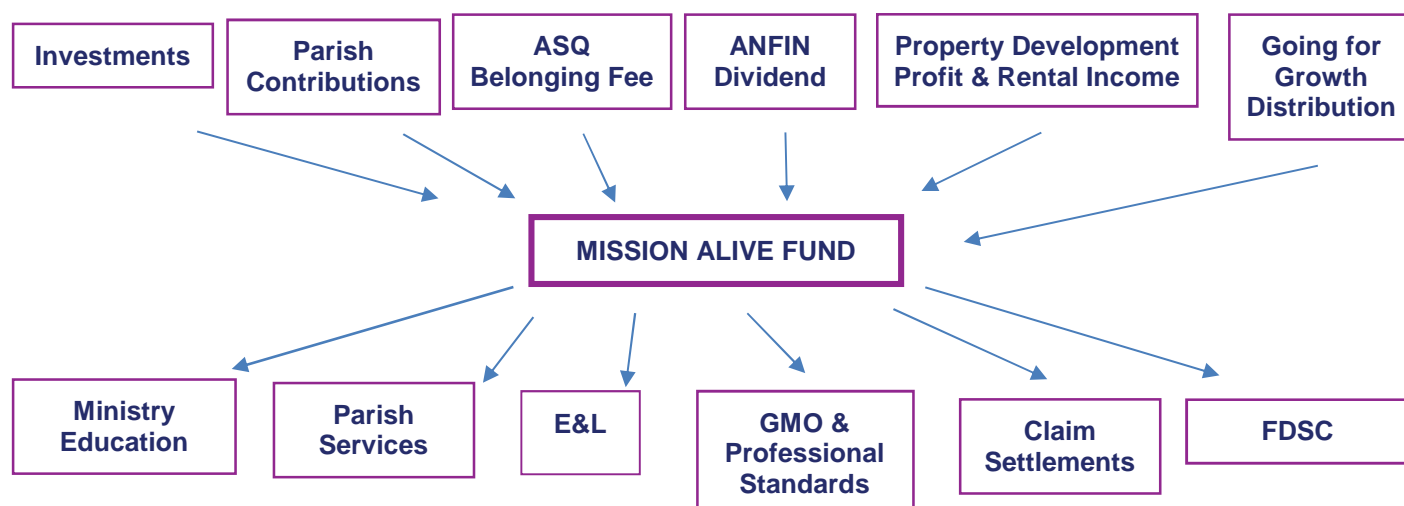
Investments

Parish Contributions

ASQ Belonging Fee

ANFIN Dividend

Property Development Profit & Rental Income

Going for Growth Distribution

MISSION ALIVE FUND

Ministry Education

Parish Services

E&L

GMO & Professional Standards

Claim Settlements

FDSC